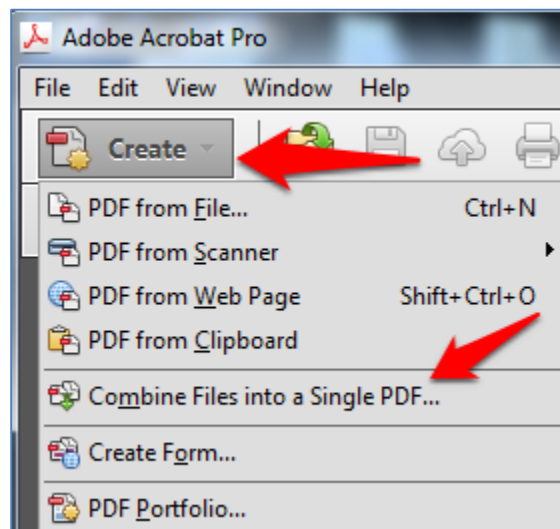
Adobe Acrobat Pro

File Edit View Window Help

Create

PDF from File... Ctrl+N
PDF from Scanner
PDF from Web Page Shift+Ctrl+O
PDF from Clipboard
Combine Files into a Single PDF...
Create Form...
PDF Portfolio...